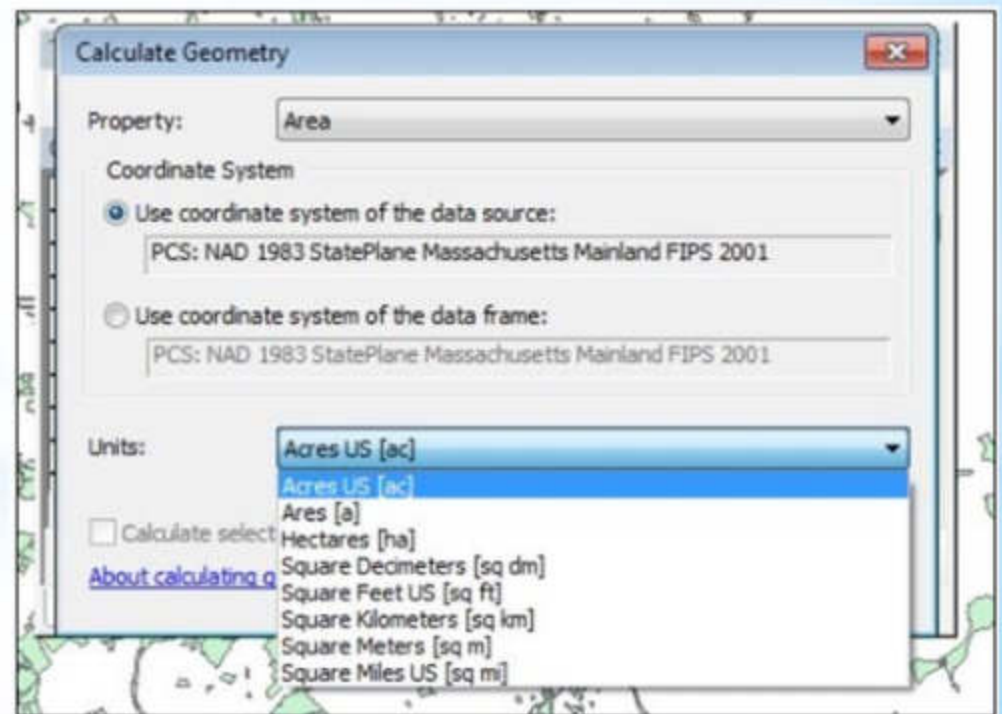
Calculate Geometry

Property: Area

Coordinate System

Use coordinate system of the data source:

PCS: NAD 1983 StatePlane Massachusetts Mainland FIPS 2001

Use coordinate system of the data frame:

PCS: NAD 1983 StatePlane Massachusetts Mainland FIPS 2001

Units: Acres US [ac]

Acres US [ac]
Ares [a]
Hectares [ha]
Square Decimeters [sq dm]
Square Feet US [sq ft]
Square Kilometers [sq km]
Square Meters [sq m]
Square Miles US [sq mi]

Calculate select

About calculating g